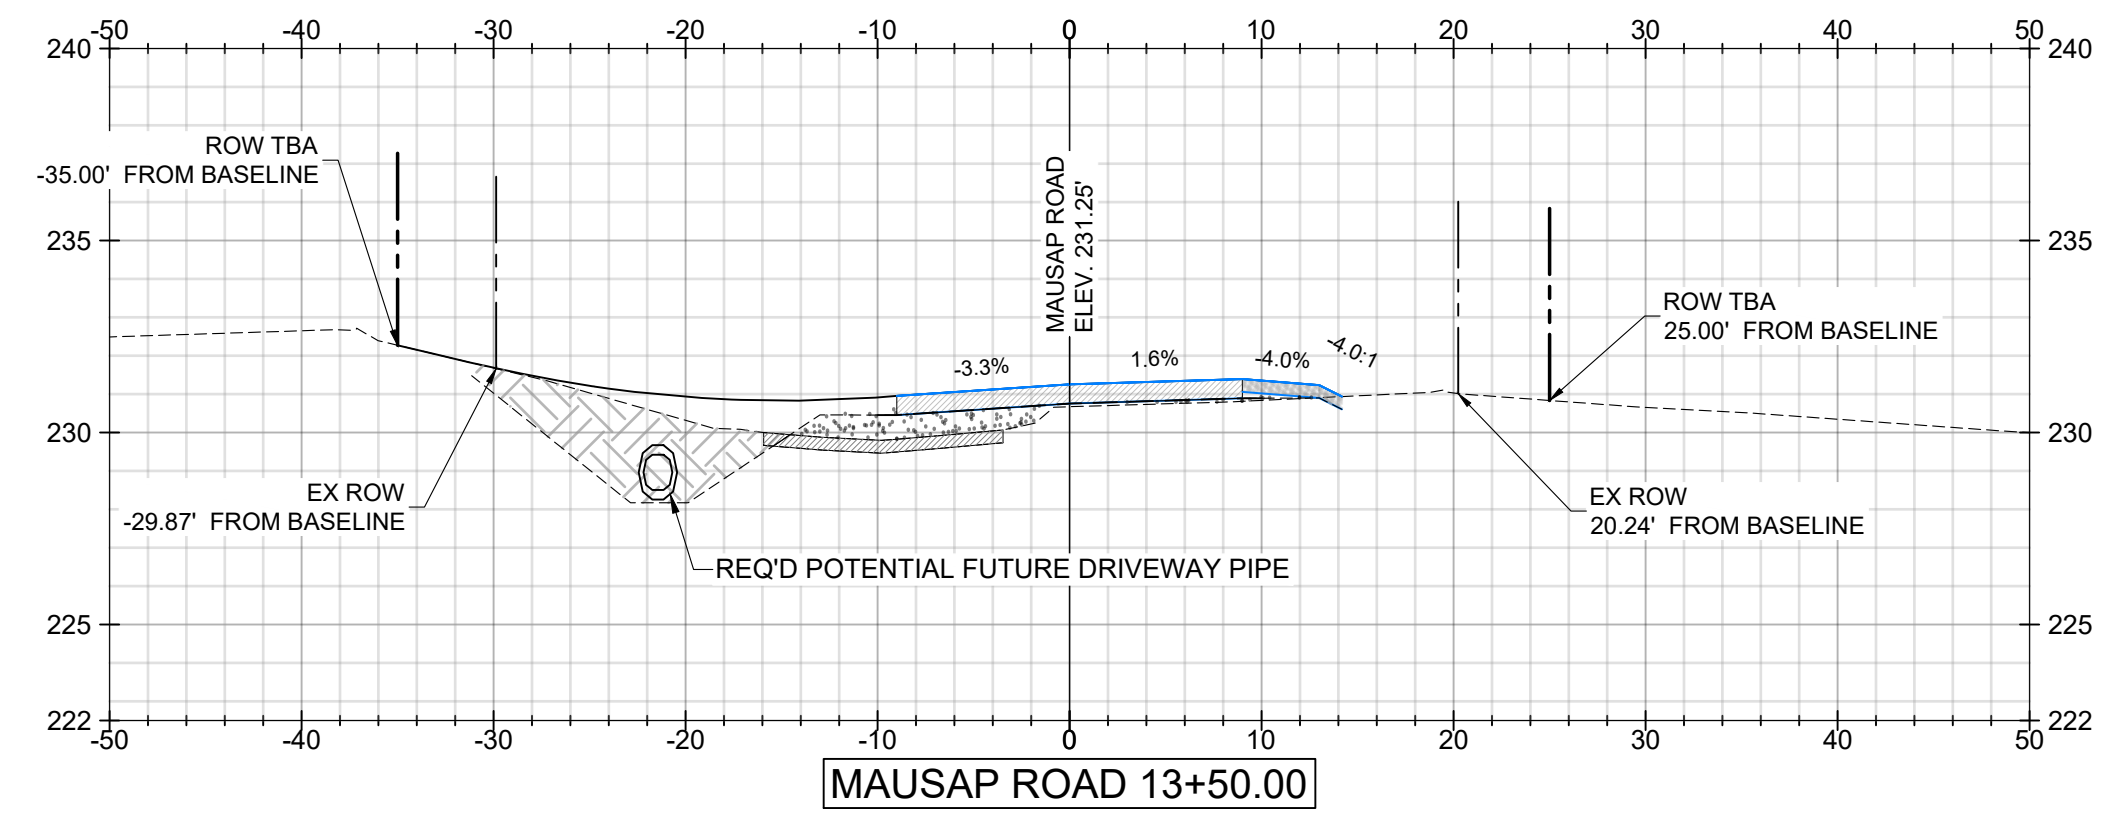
-50 -40 -30 -20 -10 0 10 20 30 40 50

240 240

ROW TBA
-35.00' FROM BASELINE

MAUSAP ROAD
ELEV. 231.25'

235 235

ROW TBA
25.00' FROM BASELINE

-3.3%

1.6%

-4.0%

4.0:1

230 230

EX ROW
-29.87' FROM BASELINE

EX ROW
20.24' FROM BASELINE

REQ'D POTENTIAL FUTURE DRIVEWAY PIPE

225 225

222 222

-50 -40 -30 -20 -10 0 10 20 30 40 50

MAUSAP ROAD 13+50.00